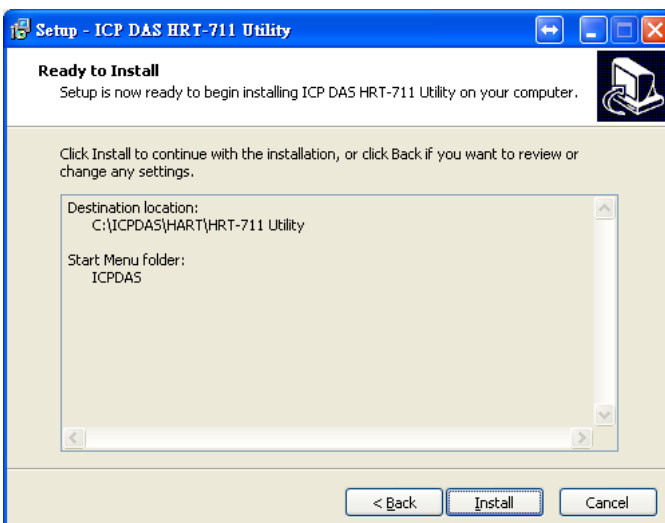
Setup - ICP DAS HRT-711 Utility

Ready to Install
Setup is now ready to begin installing ICP DAS HRT-711 Utility on your computer.

Click Install to continue with the installation, or click Back if you want to review or change any settings.

Destination location:
C:\ICPDAS\HART\HRT-711 Utility

Start Menu folder:
ICPDAS

< Back
Install
Cancel